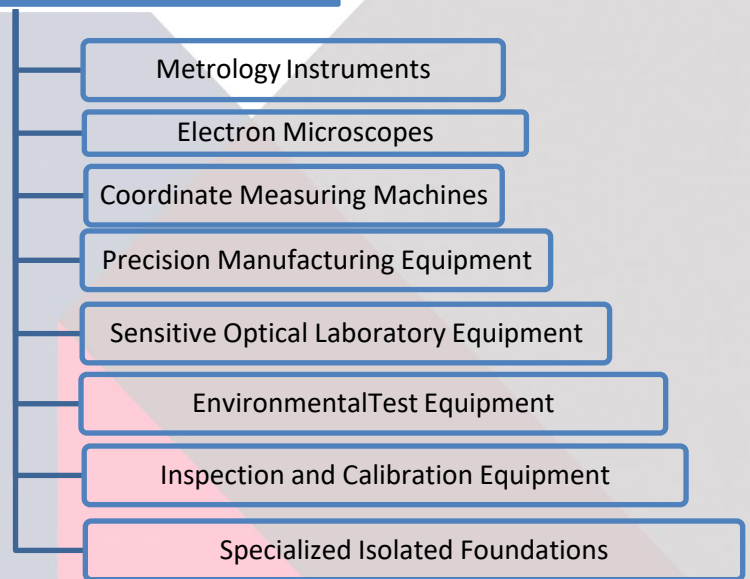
Metrology Instruments

Electron Microscopes

Coordinate Measuring Machines

Precision Manufacturing Equipment

Sensitive Optical Laboratory Equipment

EnvironmentalTest Equipment

Inspection and Calibration Equipment

Specialized Isolated Foundations